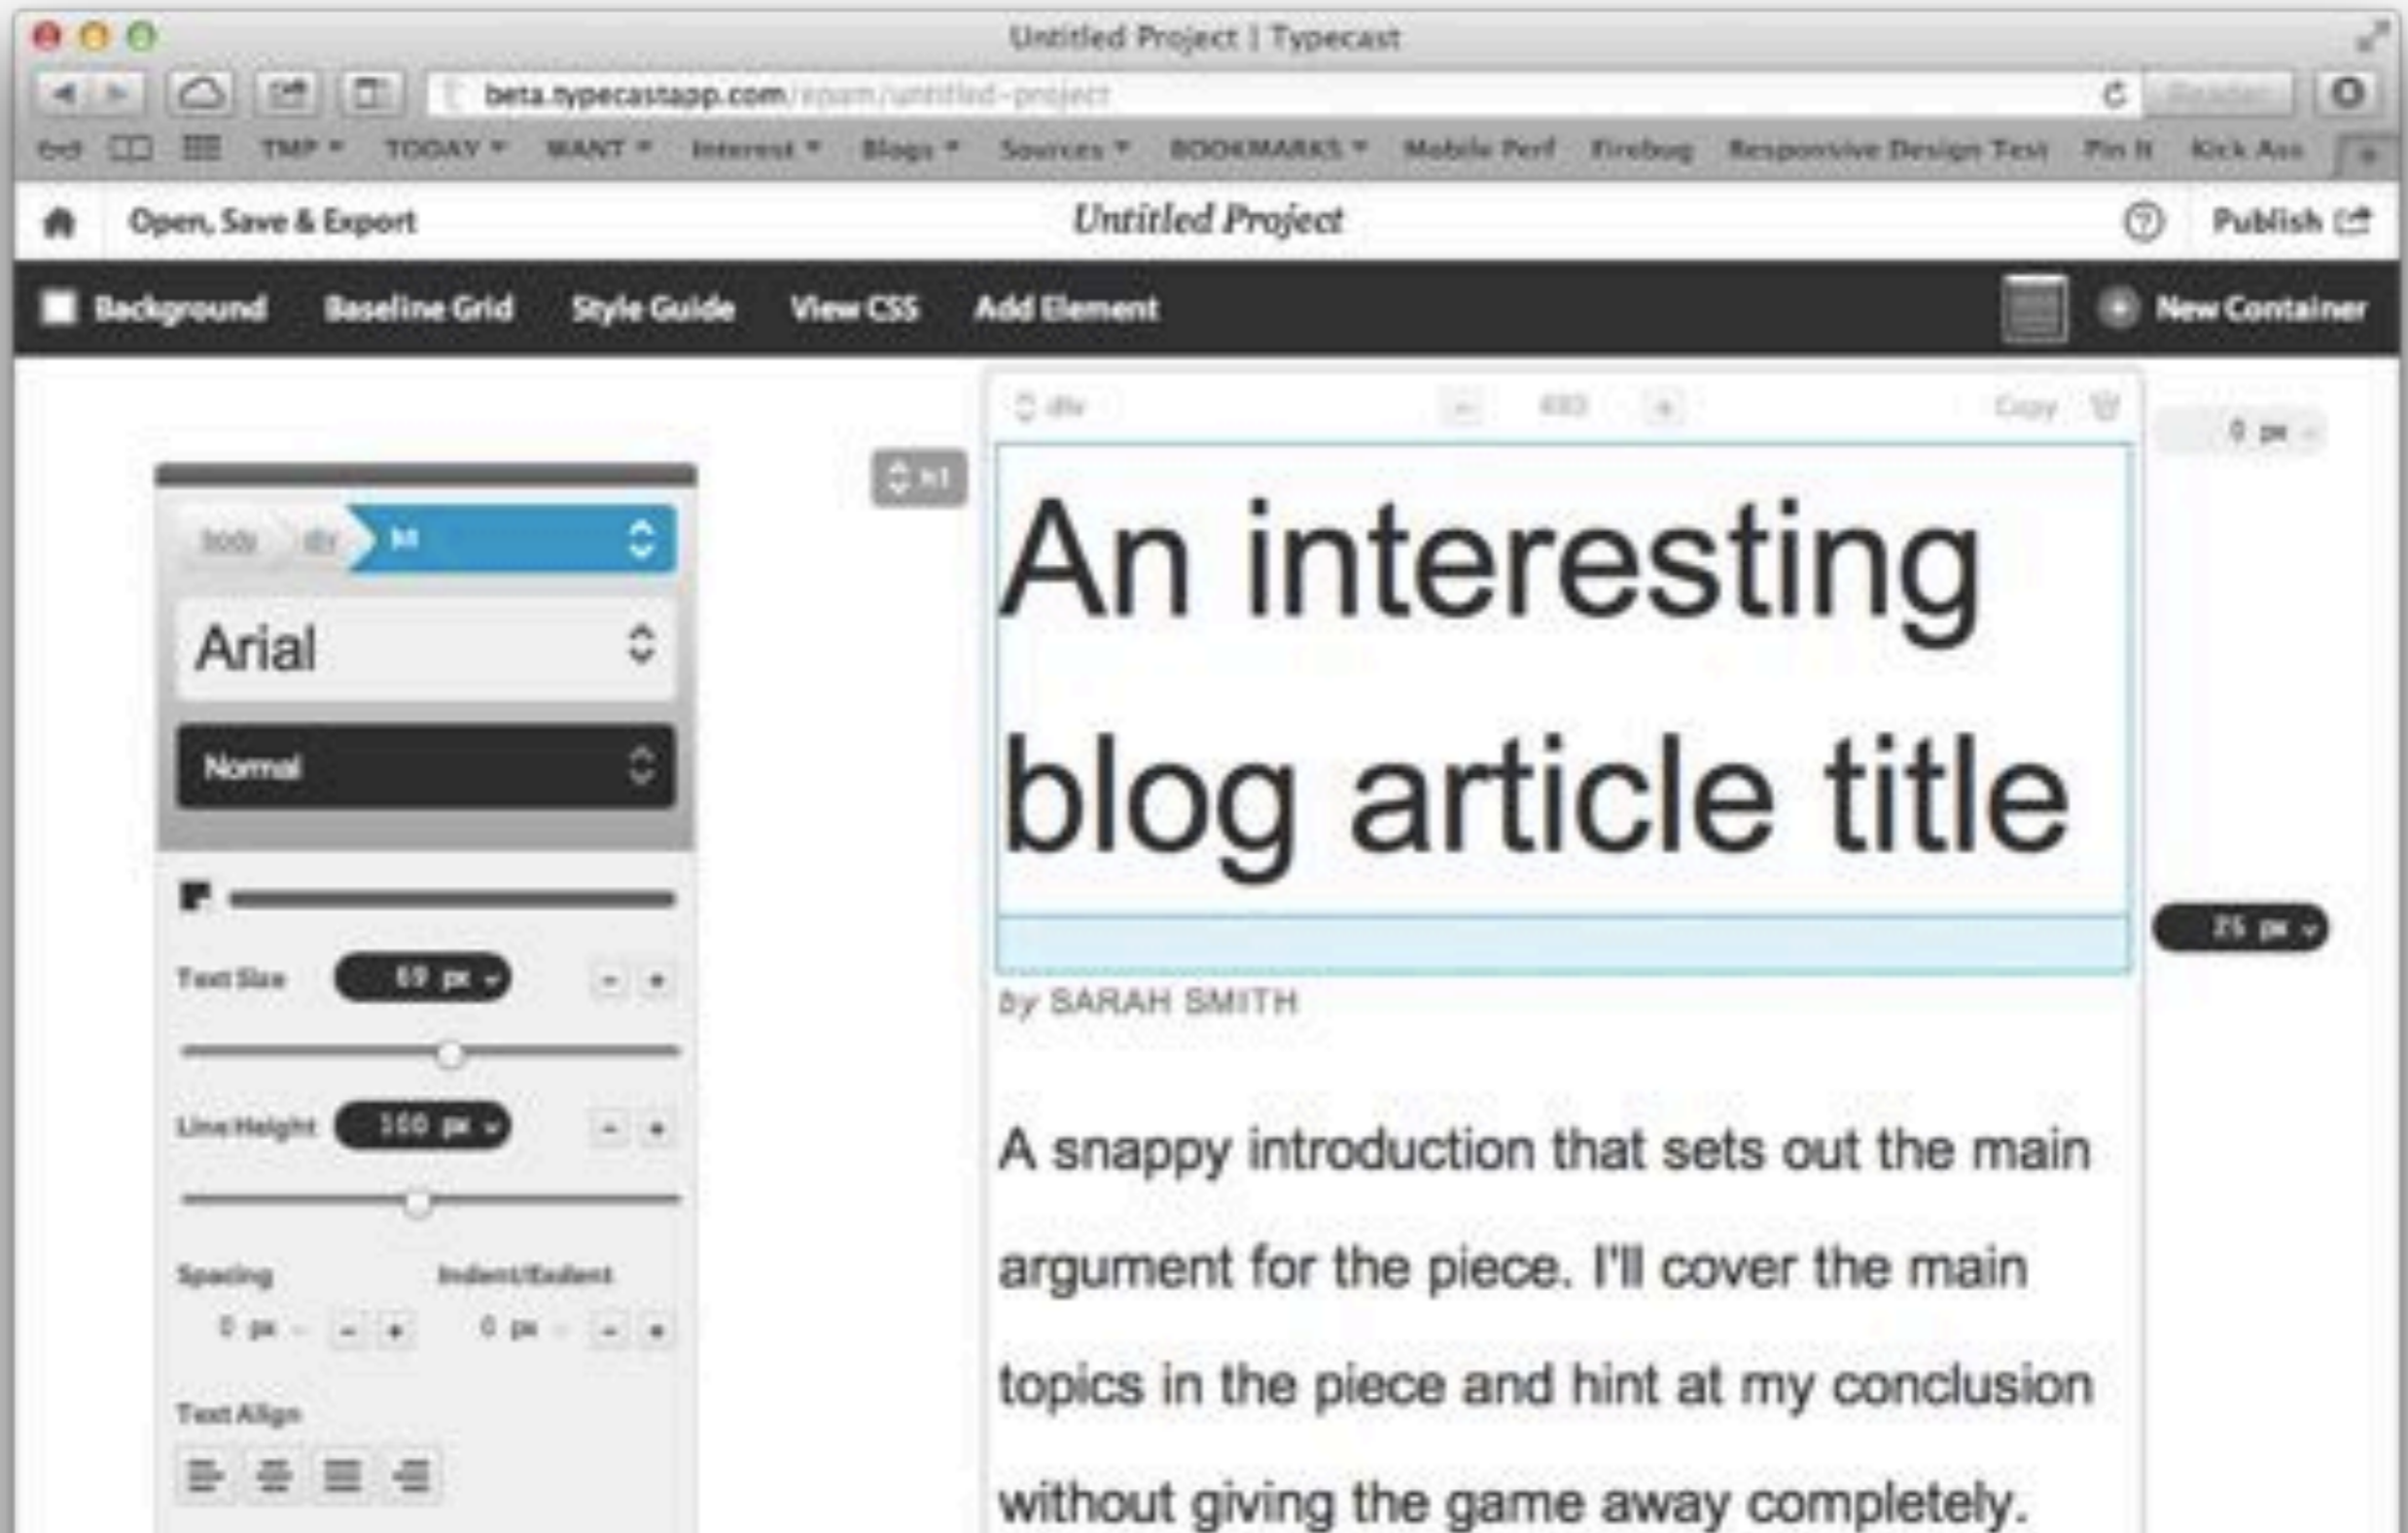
Untitled Project | Typecast

beta.typecastapp.com/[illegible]/untitled-project

Reader

TMP ▾ TODAY ▾ WANT ▾ Interest ▾ Blogs ▾ Sources ▾ BOOKMARKS ▾ Mobile Perf Firebug Responsive Design Test Pin It Kick Ass

Open, Save & Export

Untitled Project

Publish

Background Baseline Grid Style Guide View CSS Add Element

New Container

div

480

Copy

0 px

h1

body div h1

Arial

Normal

Text Size 69 px

Line Height 100 px

Spacing 0 px

Indent/Exdent 0 px

Text Align

An interesting blog article title

25 px

by SARAH SMITH

A snappy introduction that sets out the main argument for the piece. I'll cover the main topics in the piece and hint at my conclusion without giving the game away completely.